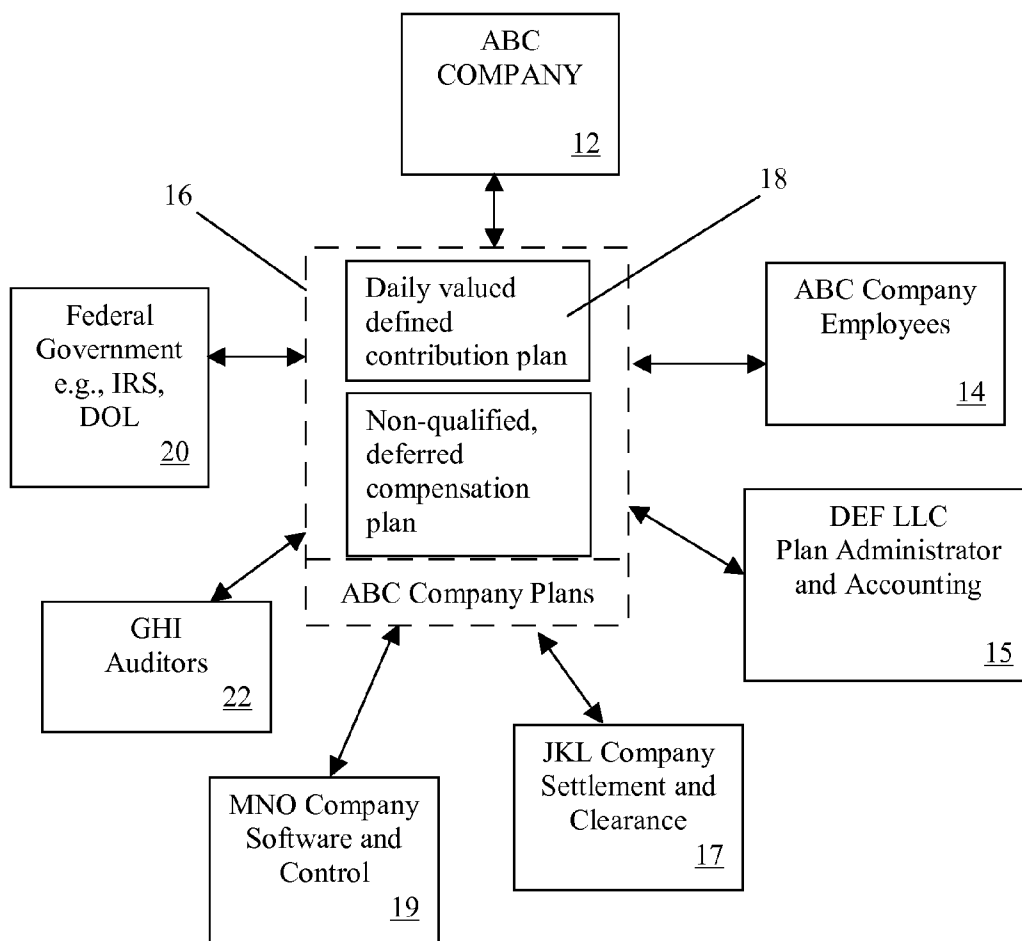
ABC COMPANY
12

16

18

Federal Government e.g., IRS, DOL
20

Daily valued defined contribution plan

Non-qualified, deferred compensation plan

ABC Company Plans

ABC Company Employees
14

DEF LLC Plan Administrator and Accounting
15

GHI Auditors
22

JKL Company Settlement and Clearance
17

MNO Company Software and Control
19